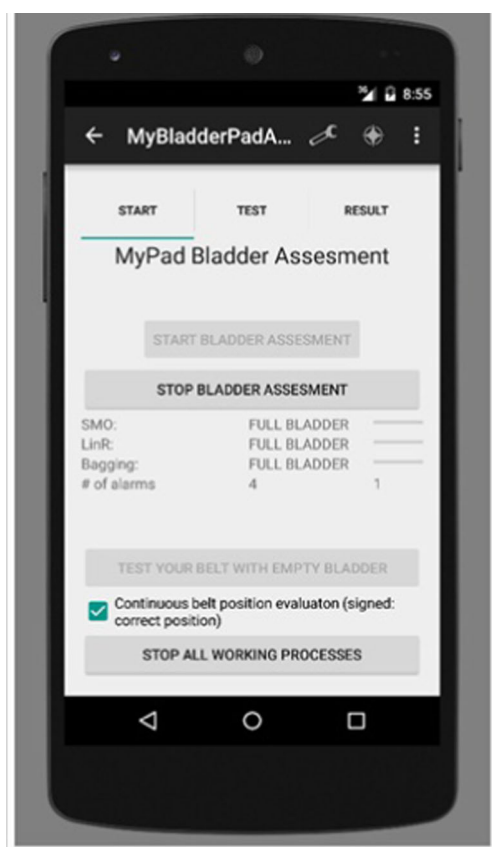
8:55

MyBladderPadA...

START

TEST

RESULT

MyPad Bladder Assesment

START BLADDER ASSESMENT

STOP BLADDER ASSESMENT

| | | |
|---|---|---|
| SMO: | FULL BLADDER | |
| LinR: | FULL BLADDER | |
| Bagging: | FULL BLADDER | |
| # of alarms | 4 | 1 |

TEST YOUR BELT WITH EMPTY BLADDER

Continuous belt position evaluaton (signed: correct position)

STOP ALL WORKING PROCESSES